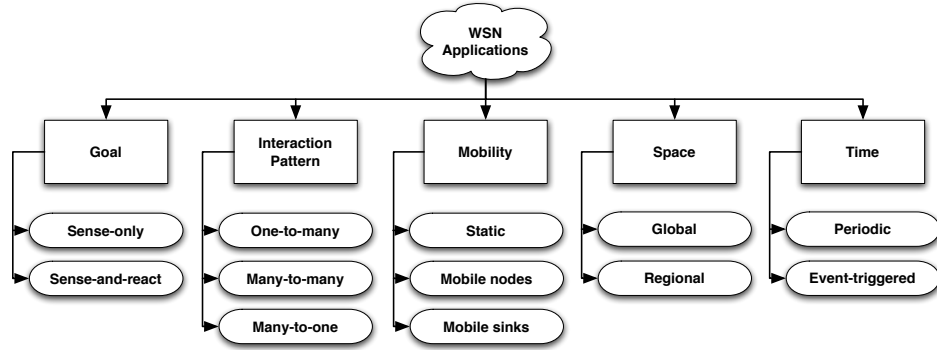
WSN Applications

Goal

Sense-only

Sense-and-react

Interaction Pattern

One-to-many

Many-to-many

Many-to-one

Mobility

Static

Mobile nodes

Mobile sinks

Space

Global

Regional

Time

Periodic

Event-triggered